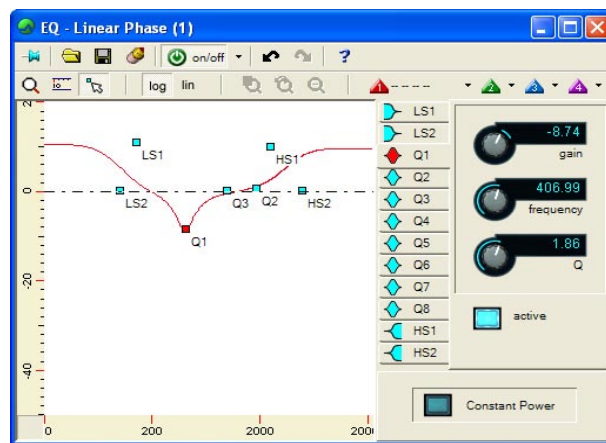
EQ - Linear Phase (1)

on/off

?

log lin

2

LS1

LS2

Q1

HS1

0

Q3

Q2

HS2

-20

-40

0

200

2000

2000

LS1

LS2

Q1

Q2

Q3

Q4

Q5

Q6

Q7

Q8

HS1

HS2

-8.74

gain

406.99

frequency

1.86

Q

active

Constant Power